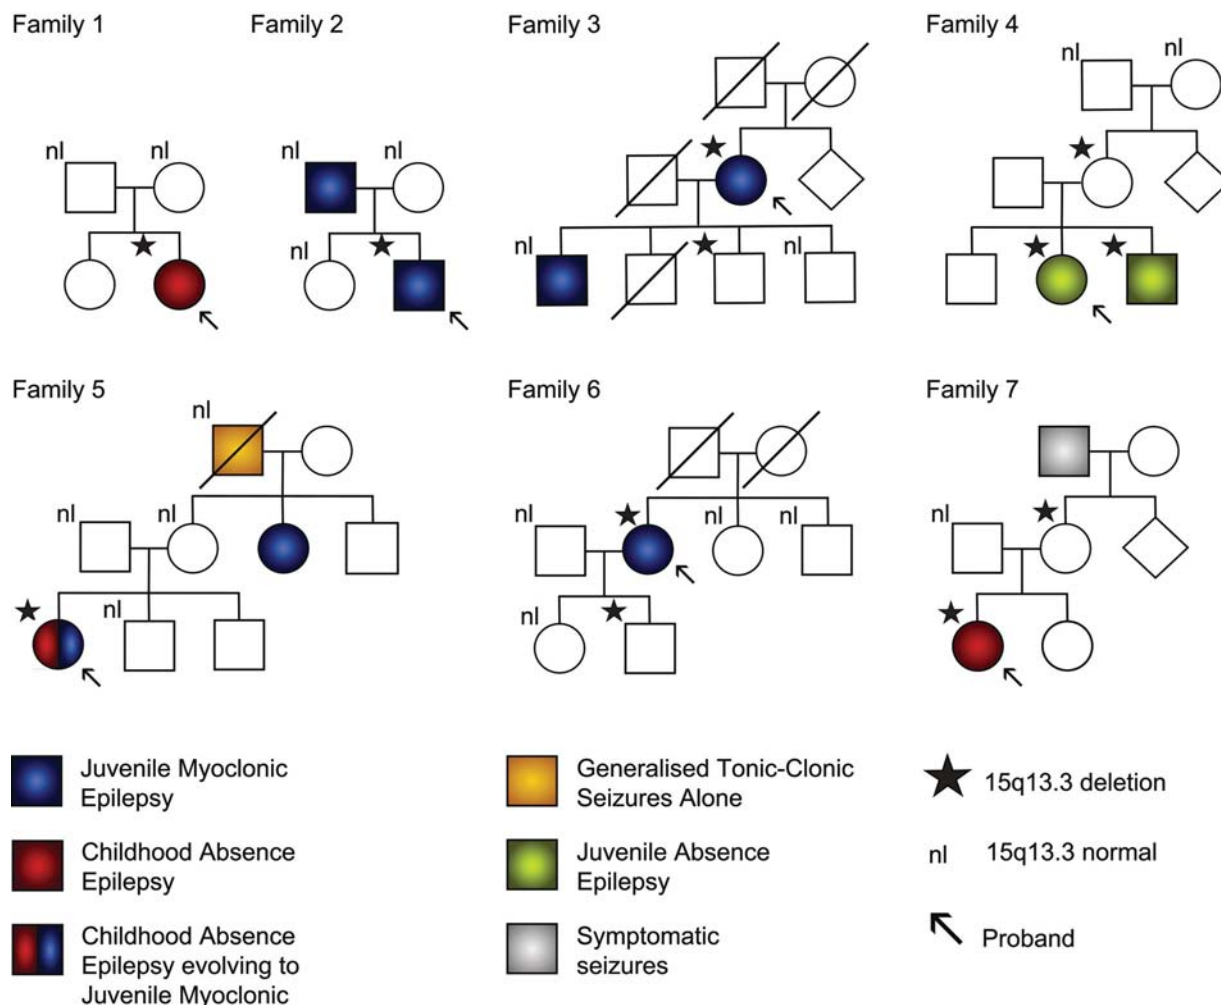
Family 1

nl nl

Family 2

nl nl

nl

Family 3

nl nl

Family 4

nl nl

Family 5

nl

nl nl

nl

Family 6

nl nl nl

nl

Family 7

nl

Juvenile Myoclonic Epilepsy

Childhood Absence Epilepsy

Childhood Absence Epilepsy evolving to Juvenile Myoclonic

Generalised Tonic-Clonic Seizures Alone

Juvenile Absence Epilepsy

Symptomatic seizures

15q13.3 deletion

nl 15q13.3 normal

Proband